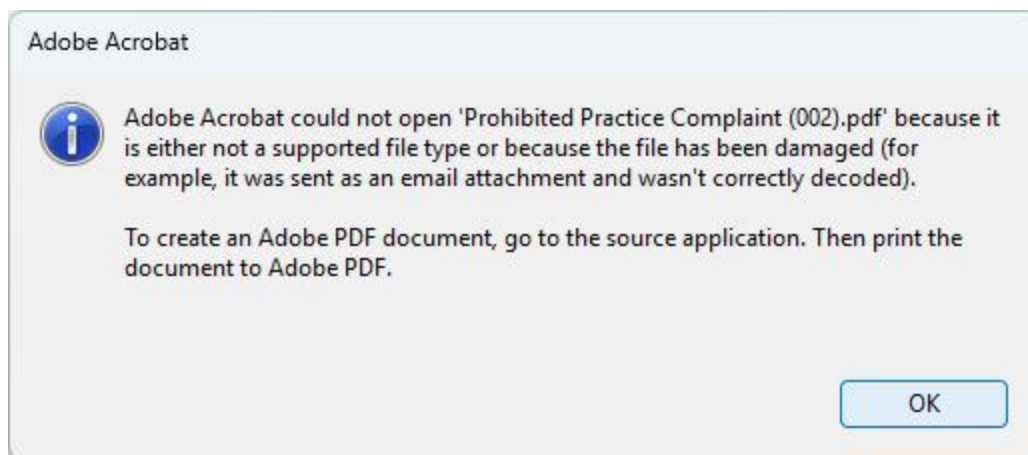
Adobe Acrobat

Adobe Acrobat could not open 'Prohibited Practice Complaint (002).pdf' because it is either not a supported file type or because the file has been damaged (for example, it was sent as an email attachment and wasn't correctly decoded).

To create an Adobe PDF document, go to the source application. Then print the document to Adobe PDF.

OK